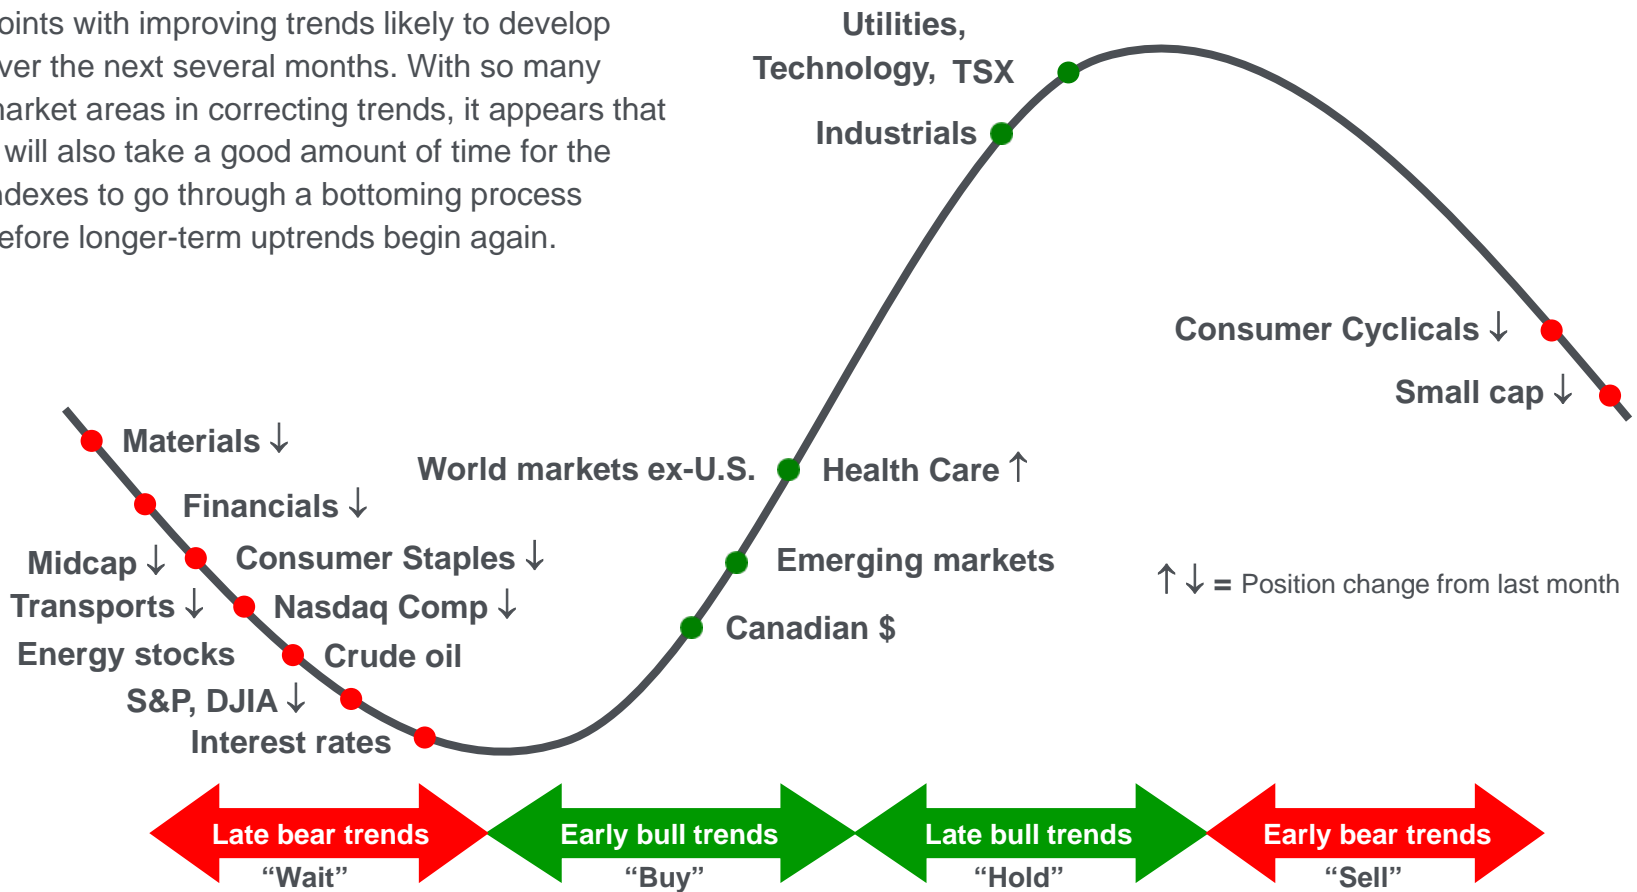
oints with improving trends likely to develop ver the next several months. With so many arket areas in correcting trends, it appears that will also take a good amount of time for the dexes to go through a bottoming process efore longer-term uptrends begin again.

Utilities, Technology, TSX

Industrials

Consumer Cyclicals ↓

Small cap ↓

Materials ↓

World markets ex-U.S.

Health Care ↑

Financials ↓

Midcap ↓

Consumer Staples ↓

Emerging markets

↑ ↓ = Position change from last month

Transports ↓

Nasdaq Comp ↓

Canadian $

Energy stocks

Crude oil

S&P, DJIA ↓

Interest rates

Late bear trends
“Wait”

Early bull trends
“Buy”

Late bull trends
“Hold”

Early bear trends
“Sell”